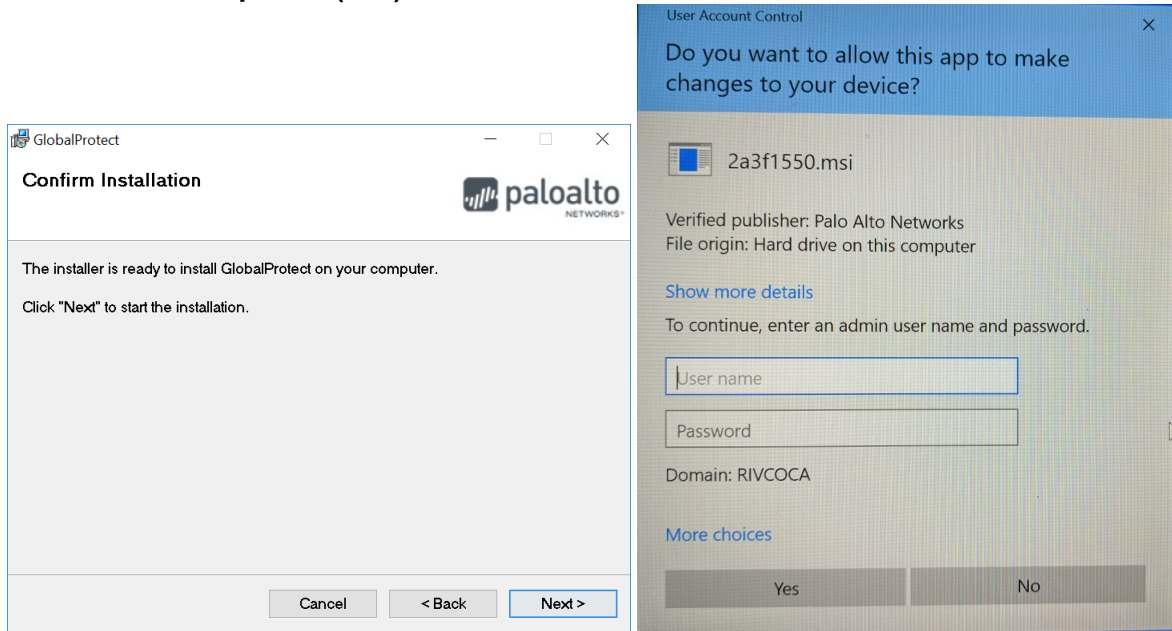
GlobalProtect

Confirm Installation

paloalto NETWORKS

The installer is ready to install GlobalProtect on your computer.

Click "Next" to start the installation.

Cancel | < Back | Next >

User Account Control

Do you want to allow this app to make changes to your device?

2a3f1550.msi

Verified publisher: Palo Alto Networks
File origin: Hard drive on this computer

Show more details

To continue, enter an admin user name and password.

User name

Password

Domain: RIVCOCA

More choices

Yes | No